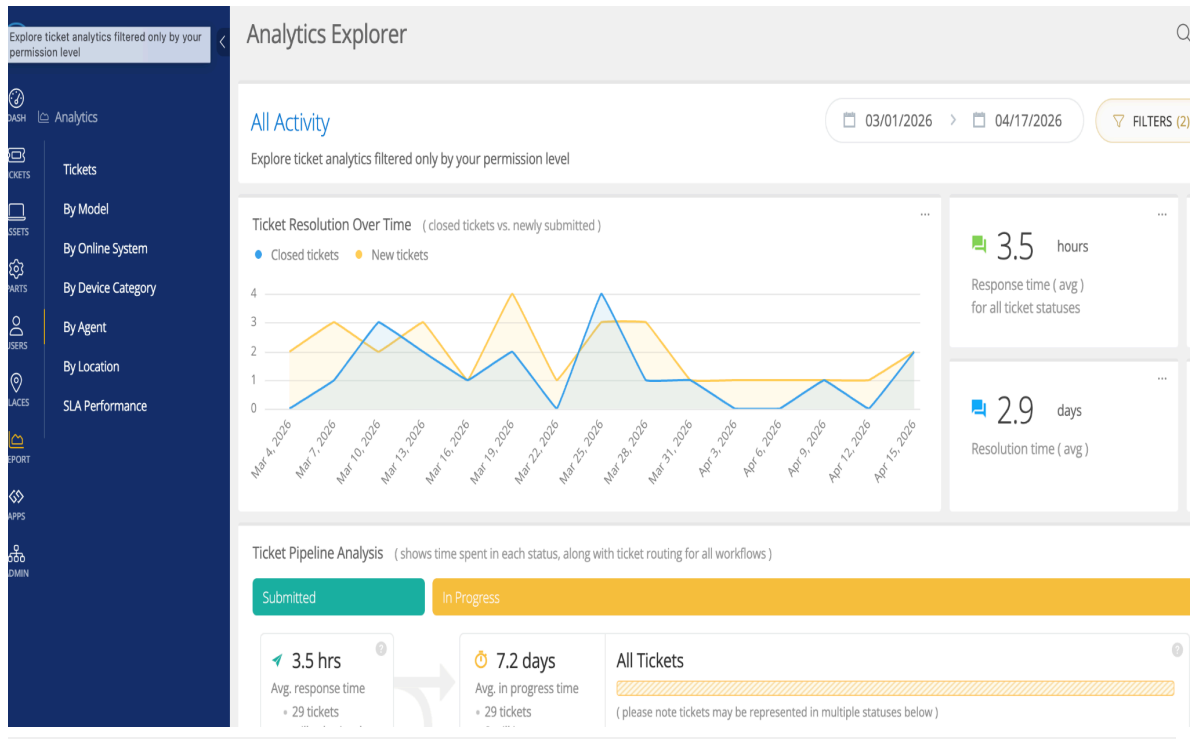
Explore ticket analytics filtered only by your permission level

DASH
Analytics
ICKETS
Tickets
SSETS
By Model
By Online System
PARTS
By Device Category
USERS
By Agent
By Location
LACES
SLA Performance
EPORT
APPS
ADMIN

Analytics Explorer

All Activity
Explore ticket analytics filtered only by your permission level

03/01/2026 > 04/17/2026
FILTERS (2)

Ticket Resolution Over Time ( closed tickets vs. newly submitted )
Closed tickets New tickets

4
3
2
1
0

Mar 4, 2026
Mar 7, 2026
Mar 10, 2026
Mar 13, 2026
Mar 16, 2026
Mar 19, 2026
Mar 22, 2026
Mar 25, 2026
Mar 28, 2026
Mar 31, 2026
Apr 3, 2026
Apr 6, 2026
Apr 9, 2026
Apr 12, 2026
Apr 15, 2026

3.5 hours
Response time ( avg )
for all ticket statuses

2.9 days
Resolution time ( avg )

Ticket Pipeline Analysis ( shows time spent in each status, along with ticket routing for all workflows )

Submitted
In Progress

3.5 hrs
Avg. response time
29 tickets

7.2 days
Avg. in progress time
29 tickets

All Tickets
( please note tickets may be represented in multiple statuses below )